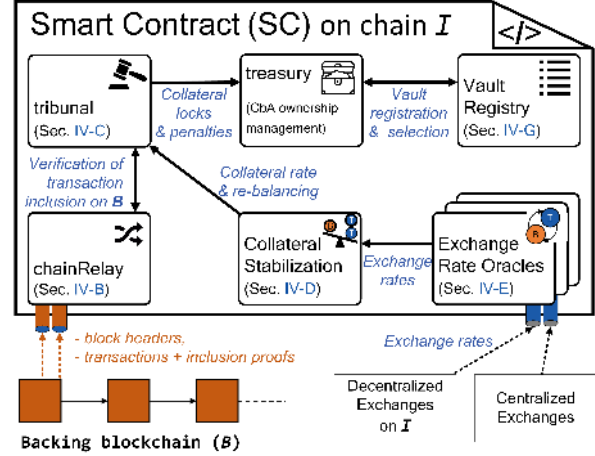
Smart Contract (SC) on chain $I$

</>

tribunal
(Sec. IV-C)

Collateral locks & penalties

treasury
(CbA ownership management)

Vault registration & selection

Vault Registry
(Sec. IV-G)

Verification of transaction inclusion on $B$

Collateral rate & re-balancing

chainRelay
(Sec. IV-B)

Collateral Stabilization
(Sec. IV-D)

Exchange rates

Exchange Rate Oracles
(Sec. IV-E)

- block headers,
- transactions + inclusion proofs

Exchange rates

Decentralized Exchanges on $I$

Centralized Exchanges

Backing blockchain ($B$)